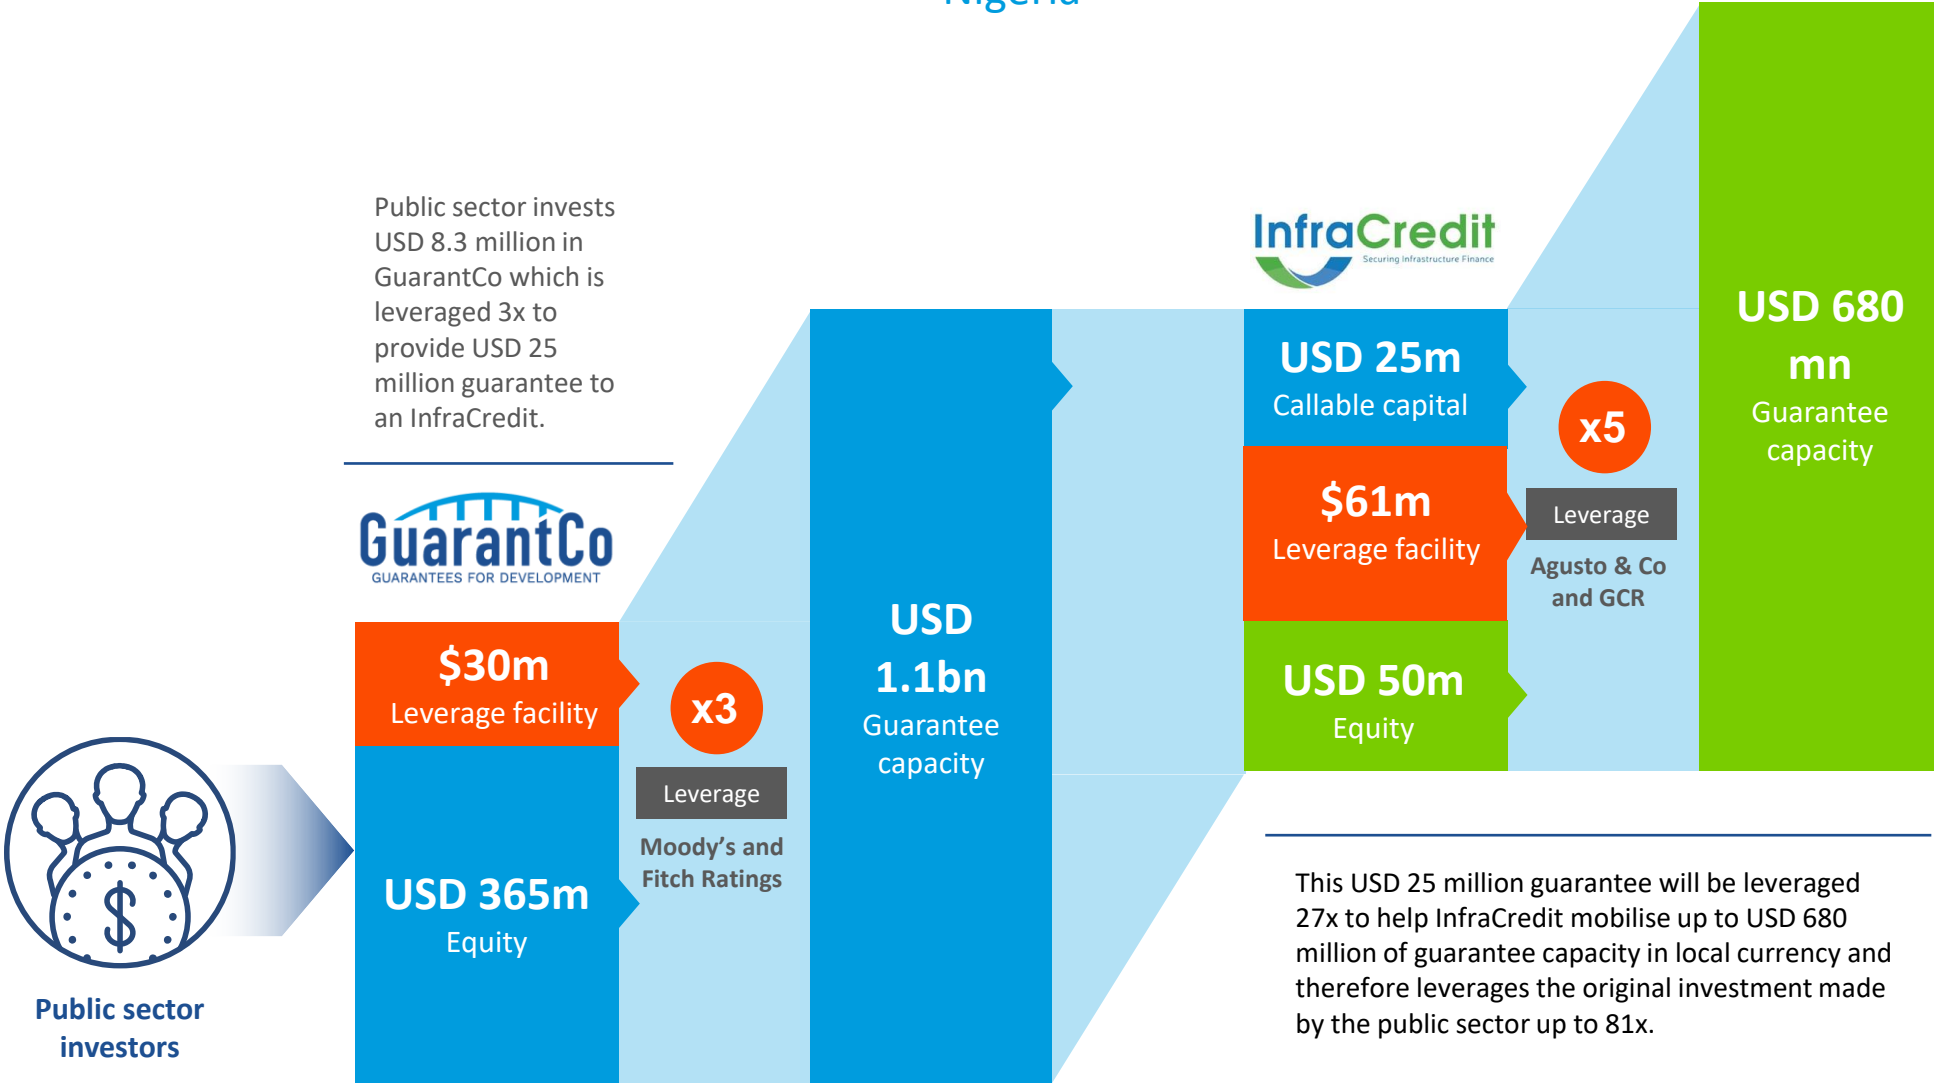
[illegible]

Public sector invests USD 8.3 million in GuarantCo which is leveraged 3x to provide USD 25 million guarantee to an InfraCredit.

GuarantCo
GUARANTEES FOR DEVELOPMENT

$30m
Leverage facility

USD 365m
Equity

x3

Leverage

Moody's and Fitch Ratings

USD 1.1bn
Guarantee capacity

InfraCredit
Securing Infrastructure Finance

USD 25m
Callable capital

$61m
Leverage facility

USD 50m
Equity

x5

Leverage

Agusto & Co and GCR

USD 680 mn
Guarantee capacity

Public sector investors

This USD 25 million guarantee will be leveraged 27x to help InfraCredit mobilise up to USD 680 million of guarantee capacity in local currency and therefore leverages the original investment made by the public sector up to 81x.